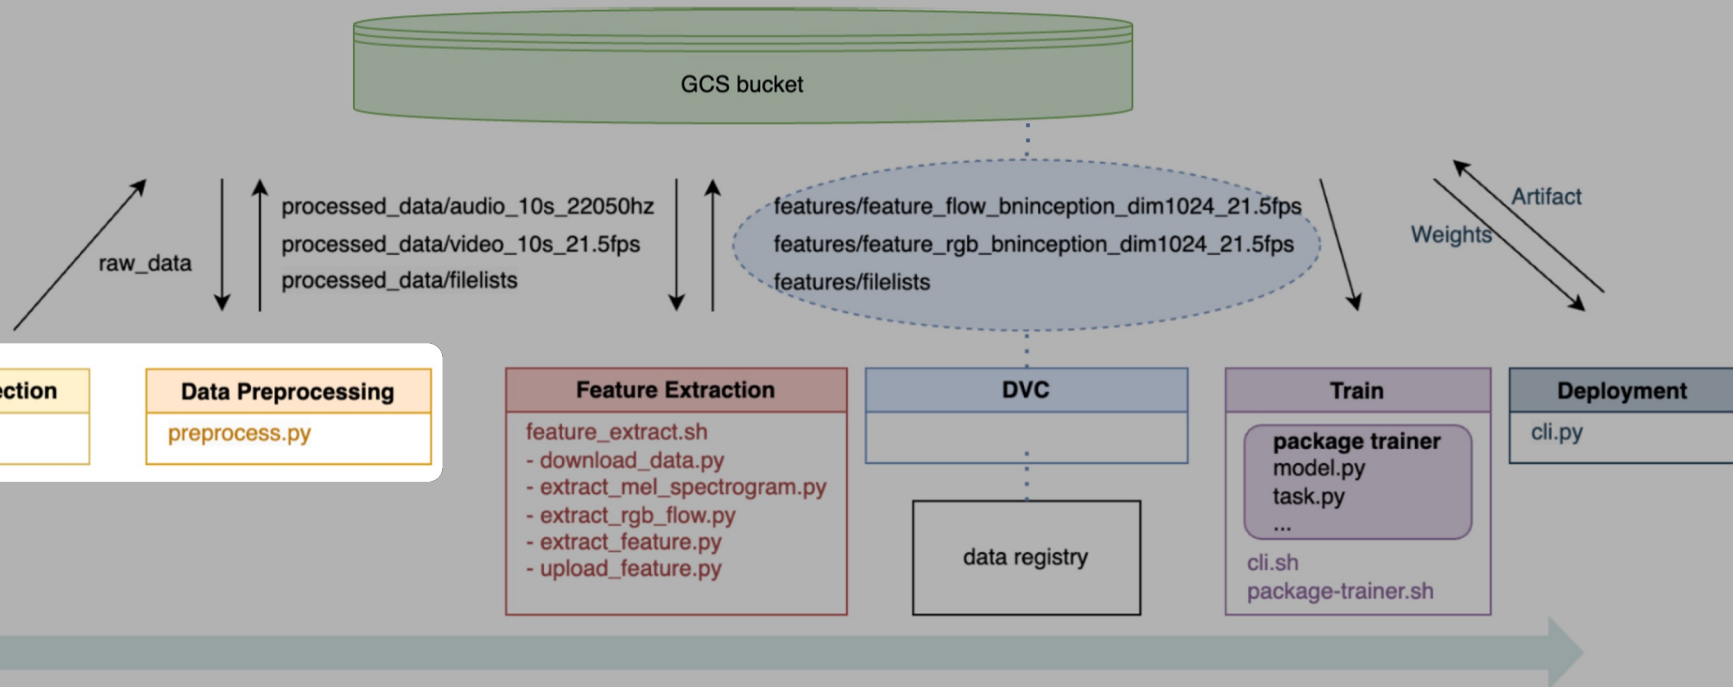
GCS bucket

raw_data

processed_data/audio_10s_22050hz
processed_data/video_10s_21.5fps
processed_data/filelists

features/feature_flow_bninception_dim1024_21.5fps
features/feature_rgb_bninception_dim1024_21.5fps
features/filelists

Artifact
Weights

ection

Data Preprocessing
preprocess.py

Feature Extraction
feature_extract.sh
- download_data.py
- extract_mel_spectrogram.py
- extract_rgb_flow.py
- extract_feature.py
- upload_feature.py

DVC

data registry

Train
package trainer
model.py
task.py
...
cli.sh
package-trainer.sh

Deployment
cli.py